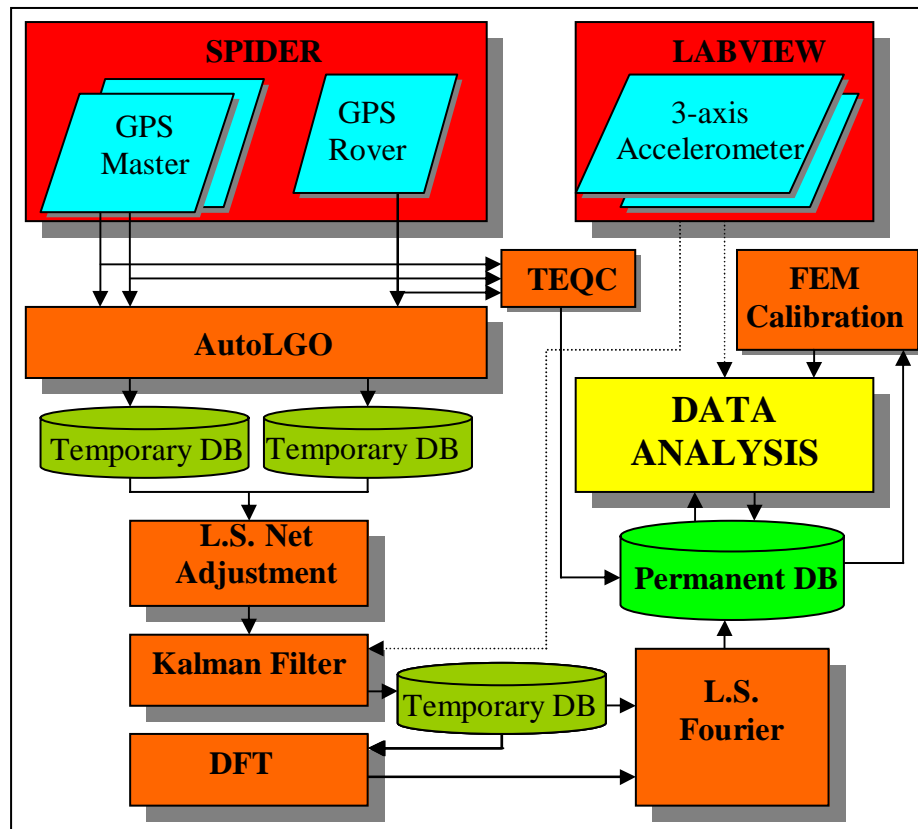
SPIDER

GPS Master

GPS Rover

LABVIEW

3-axis Accelerometer

TEQC

FEM Calibration

AutoLGO

Temporary DB

Temporary DB

DATA ANALYSIS

L.S. Net Adjustment

Permanent DB

Kalman Filter

Temporary DB

L.S. Fourier

DFT